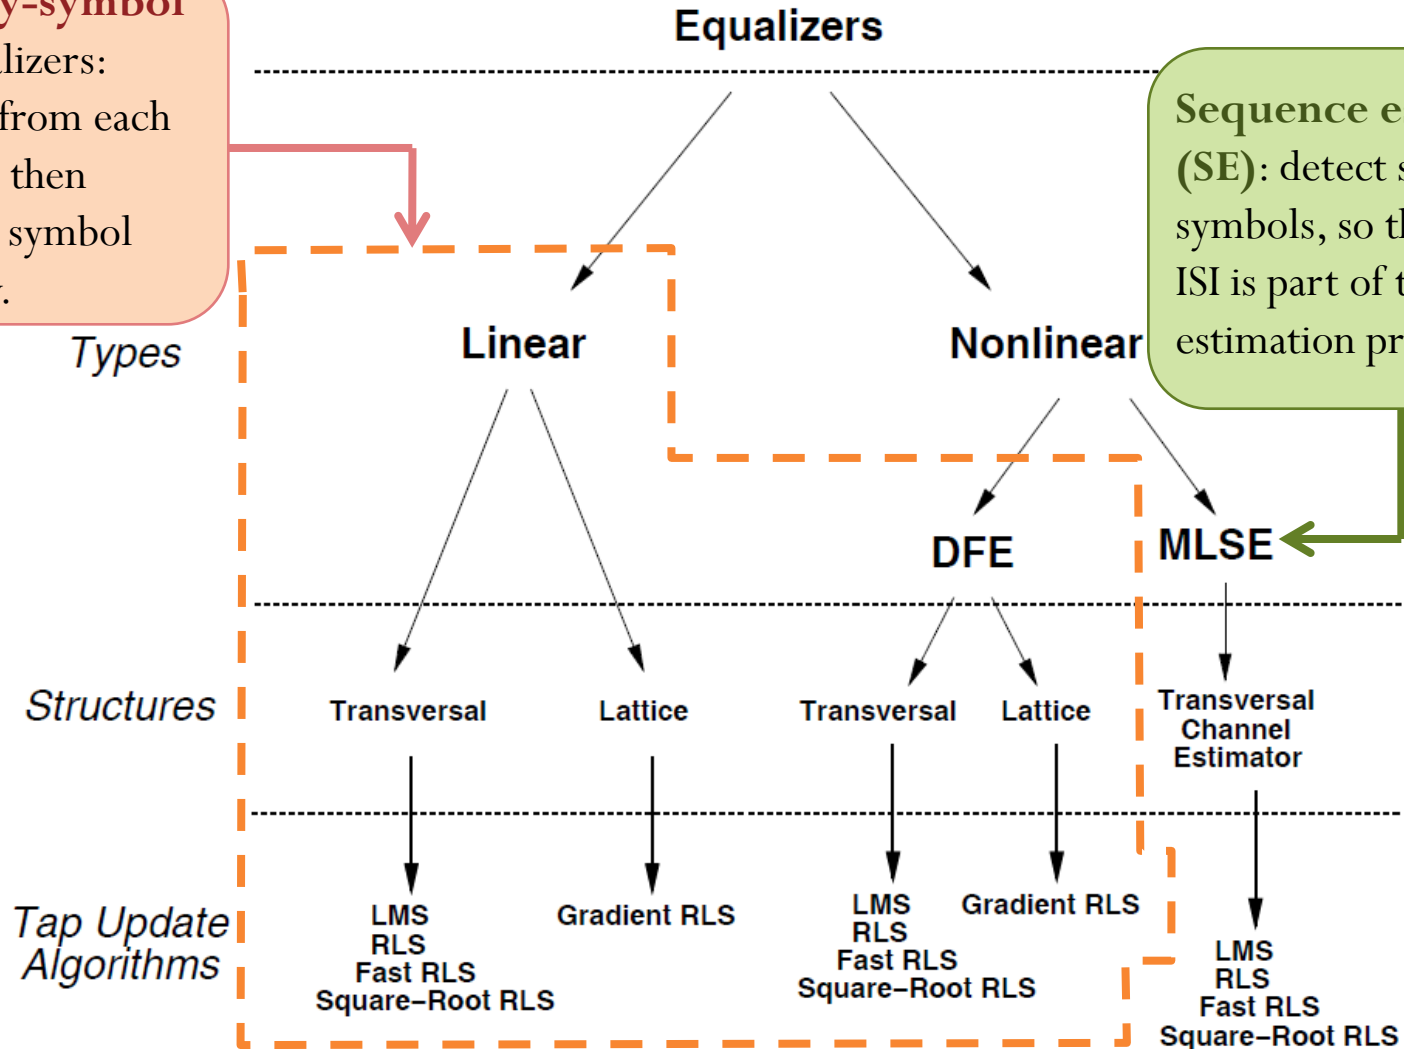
y-symbol
lizers:
from each
then
symbol
r.

Sequence e
(SE): detect s
symbols, so th
ISI is part of t
estimation pr

Equalizers

Types

Linear

Nonlinear

DFE

MLSE

Structures

Transversal

Lattice

Transversal

Lattice

Transversal Channel Estimator

Tap Update Algorithms

LMS
RLS
Fast RLS
Square–Root RLS

Gradient RLS

LMS
RLS
Fast RLS
Square–Root RLS

Gradient RLS

LMS
RLS
Fast RLS
Square–Root RLS